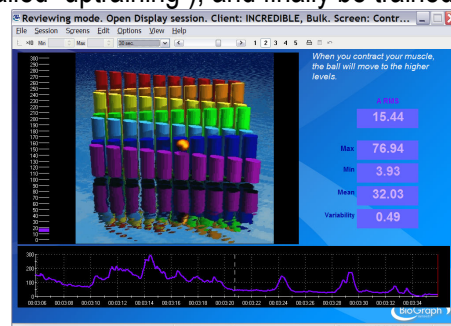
ailed "uptraining"), and finally be trained

Reviewing mode. Open Display session. Client: INCREDIBLE, Bulk. Screen: Contr...

File Session Screens Edit Options View Help

Max

30 sec.

1 2 3 4 5

When you contract your muscle, the ball will move to the higher levels.

A RMS
15.44

Max
76.94

Min
3.93

Mean
32.03

Variability
0.49

300
290
280
270
260
250
240
230
220
210
200
190
180
170
160
150
140
130
120
110
100
90
80
70
60
50
40
30
20
10

300
200
100
0

00:03:06 00:03:08 00:03:10 00:03:12 00:03:14 00:03:16 00:03:18 00:03:20 00:03:22 00:03:24 00:03:26 00:03:28 00:03:30 00:03:32 00:03:34

BioGraph